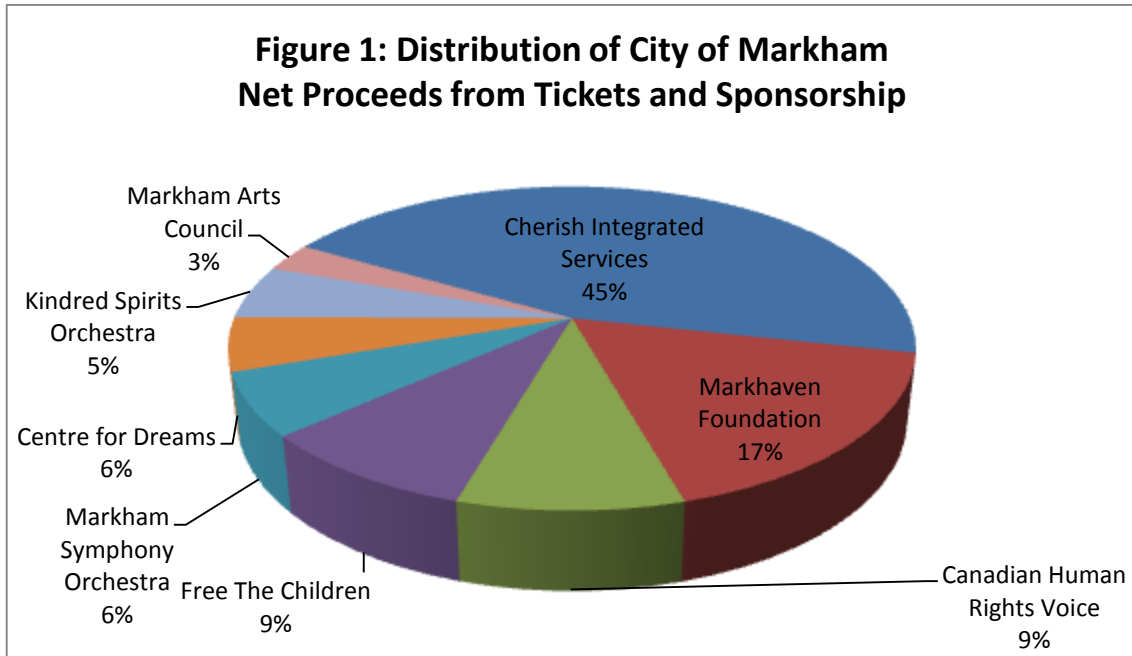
Figure 1: Distribution of City of Markham Net Proceeds from Tickets and Sponsorship

Markham Arts Council 3%

Cherish Integrated Services 45%

Kindred Spirits Orchestra 5%

Markhaven Foundation 17%

Centre for Dreams 6%

Markham Symphony Orchestra 6%

Free The Children 9%

Canadian Human Rights Voice 9%